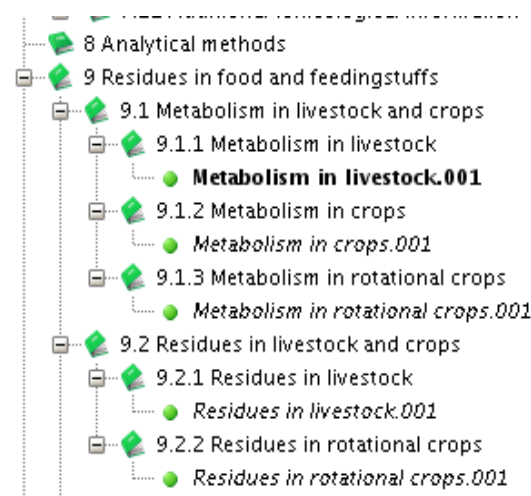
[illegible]
8 Analytical methods
9 Residues in food and feedingstuffs
9.1 Metabolism in livestock and crops
9.1.1 Metabolism in livestock
**Metabolism in livestock.001**
9.1.2 Metabolism in crops
*Metabolism in crops.001*
9.1.3 Metabolism in rotational crops
*Metabolism in rotational crops.001*
9.2 Residues in livestock and crops
9.2.1 Residues in livestock
*Residues in livestock.001*
9.2.2 Residues in rotational crops
*Residues in rotational crops.001*